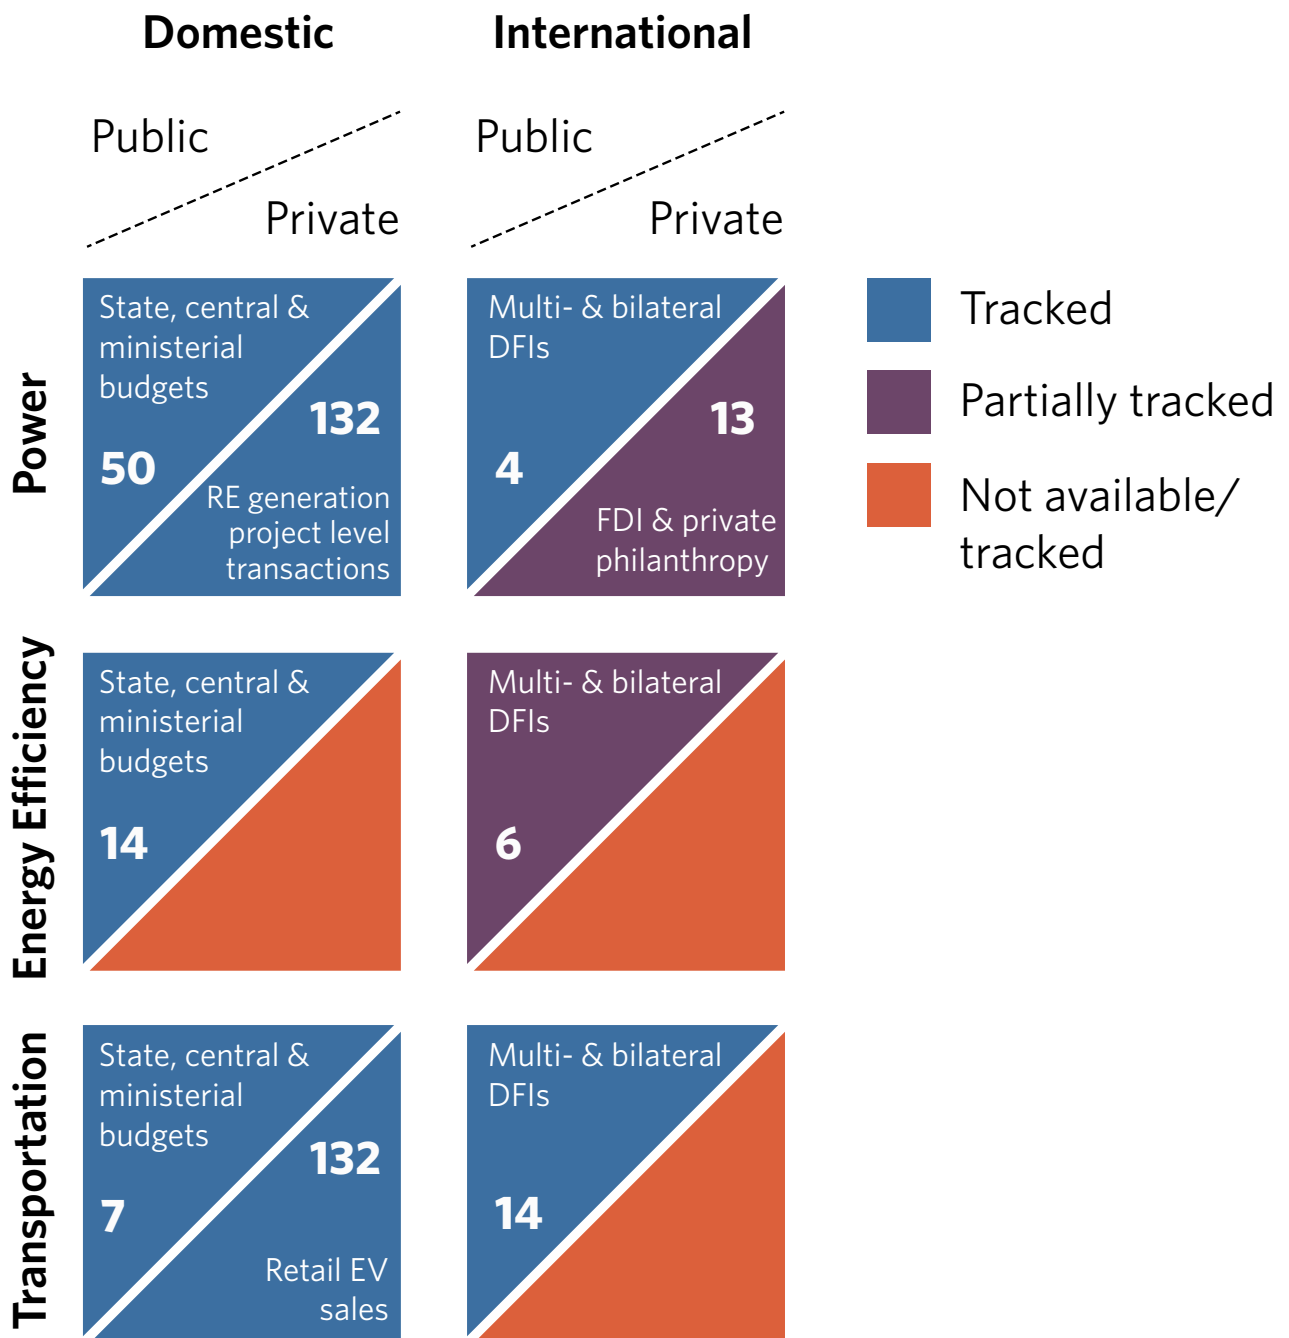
Domestic

International

Public

Private

Public

Private

Power

State, central & ministerial budgets

50

132

RE generation project level transactions

Multi- & bilateral DFIs

4

13

FDI & private philanthropy

Tracked

Partially tracked

Not available/ tracked

Energy Efficiency

State, central & ministerial budgets

14

Multi- & bilateral DFIs

6

Transportation

State, central & ministerial budgets

7

132

Retail EV sales

Multi- & bilateral DFIs

14